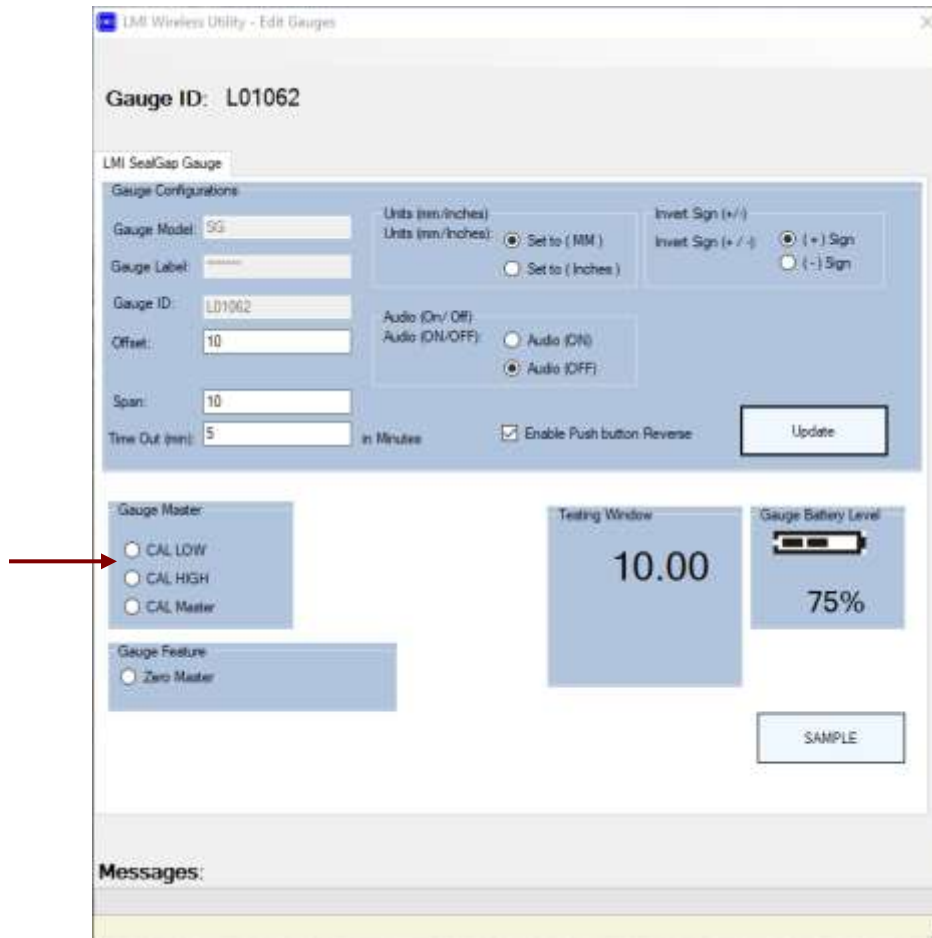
LMI Wireless Utility - Edit Gauges

Gauge ID: L01062

LMI SealGap Gauge

Gauge Configurations

Gauge Model: SG

Gauge Label: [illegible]

Gauge ID: L01062

Offset: 10

Span: 10

Time Out (min): 5 in Minutes

Units (mm/inches)
Units (mm/Inches): Set to ( MM ) Set to ( Inches )

Invert Sign (+/-)
Invert Sign (+ / -): ( + ) Sign ( - ) Sign

Audio (On/ Off)
Audio (ON/OFF): Audio (ON) Audio (OFF)

Enable Push button Reverse

Update

Gauge Master
CAL LOW
CAL HIGH
CAL Master

Testing Window
10.00

Gauge Battery Level
75%

Gauge Feature
Zero Master

SAMPLE

Messages: